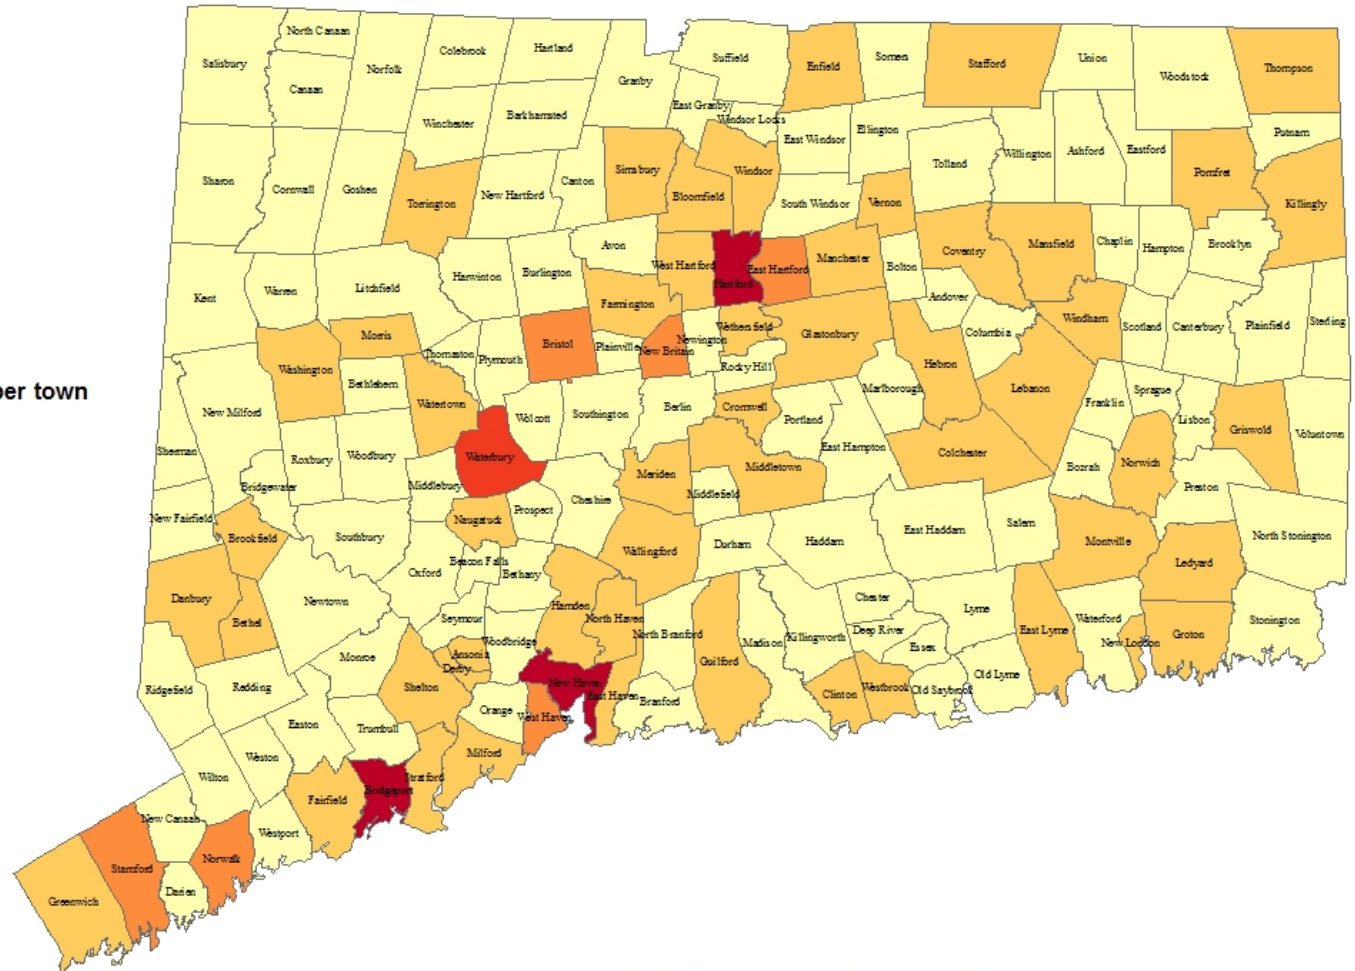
per town

North Canaan
Salisbury
Norfolk
Colebrook
Hartland
Suffield
Enfield
Somers
Stafford
Union
Woodstock
Thompson
Canaan
Granby
Barkhamsted
East Granby
Winchester
Windsor Locks
East Windsor
Ellington
Putnam
Sharon
Cornwall
Goshen
Torrington
New Hartford
Canton
Simsbury
Windsor
Tolland
Willington
Ashford
Eastford
Pomfret
Killingly
Bloomfield
South Windsor
Vernon
Avon
West Hartford
Hartford
East Hartford
Manchester
Bolton
Coventry
Mansfield
Chaplin
Hampton
Brooklyn
Kent
Warren
Litchfield
Harwinton
Burlington
Farmington
Andover
Morris
Bristol
Plainville
New Britain
Newington
Wethersfield
Glastonbury
Columbia
Windham
Scotland
Canterbury
Plainfield
Sterling
Washington
Thomaston
Plymouth
Rocky Hill
Bethlehem
Watertown
Wolcott
Southington
Berlin
Cromwell
Portland
Marlborough
Hebron
Lebanon
Franklin
Sprague
Lisbon
Griswold
Voluntown
New Milford
Waterbury
Roxbury
Woodbury
Sherman
Meriden
Middletown
East Hampton
Colchester
Norwich
Bozrah
Preston
Bridgewater
Middlebury
Cheshire
Middlefield
Prospect
New Fairfield
Naugatuck
Brookfield
Southbury
Wallingford
Durham
Haddam
East Haddam
Salem
Montville
Ledyard
North Stonington
Oxford
Beacon Falls
Bethany
Danbury
Newtown
Hamden
Chester
Bethel
Seymour
North Haven
Lyme
North Branford
Deep River
Waterford
East Lyme
Stonington
Woodbridge
Killingworth
Madison
Ansonia
Essex
Groton
Derby
New London
Guilford
Monroe
New Haven
Old Lyme
Ridgefield
Redding
Shelton
East Haven
Clinton
Westbrook
Old Saybrook
Branford
Orange
West Haven
Easton
Trumbull
Weston
Milford
Wilton
Stratford
Fairfield
Bridgeport
New Canaan
Westport
Norwalk
Stamford
Darien
Greenwich